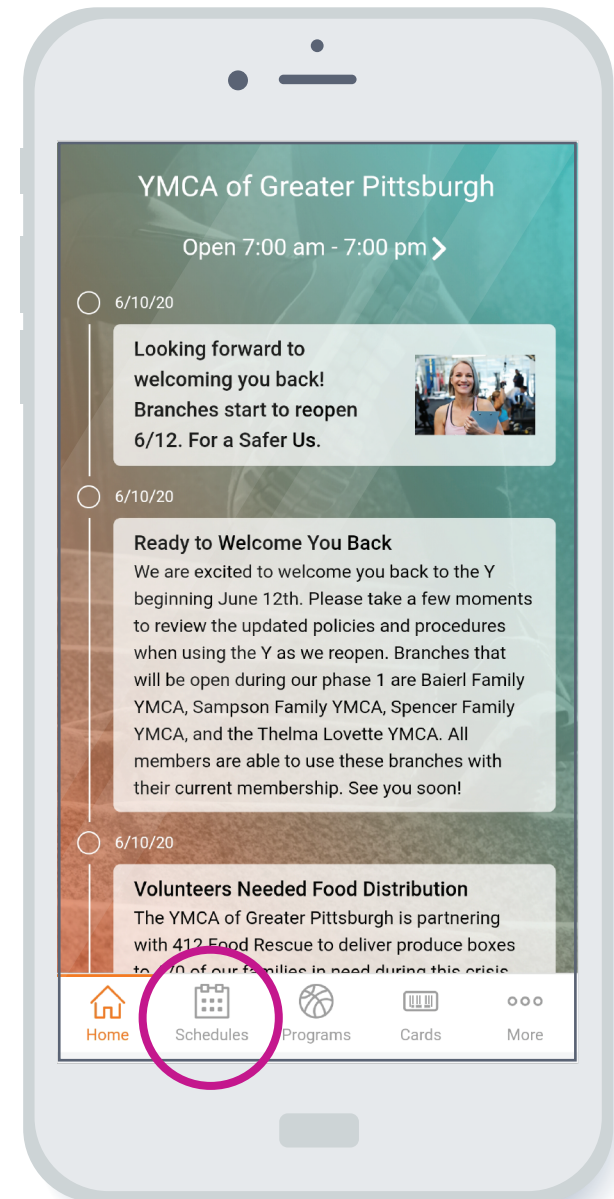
YMCA of Greater Pittsburgh

Open 7:00 am - 7:00 pm >

6/10/20

Looking forward to welcoming you back! Branches start to reopen 6/12. For a Safer Us.

6/10/20

Ready to Welcome You Back

We are excited to welcome you back to the Y beginning June 12th. Please take a few moments to review the updated policies and procedures when using the Y as we reopen. Branches that will be open during our phase 1 are Baierl Family YMCA, Sampson Family YMCA, Spencer Family YMCA, and the Thelma Lovette YMCA. All members are able to use these branches with their current membership. See you soon!

6/10/20

Volunteers Needed Food Distribution

The YMCA of Greater Pittsburgh is partnering with 412 Food Rescue to deliver produce boxes t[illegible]70 of our families in need during this crisis

Home Schedules Programs Cards More